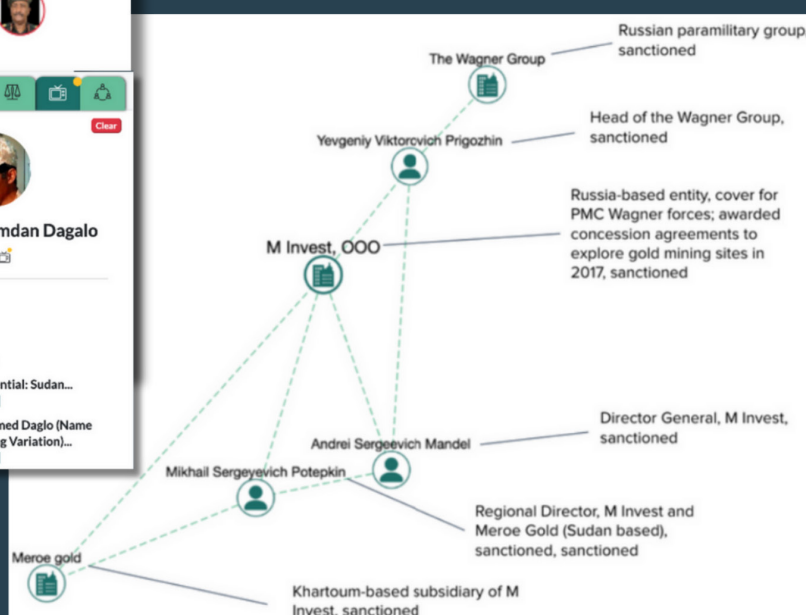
Clear

mdan Dagalo

ntial: Sudan...

ned Daglo (Name g Variation)...

The Wagner Group

Russian paramilitary group, sanctioned

Yevgeniy Viktorovich Prigozhin

Head of the Wagner Group, sanctioned

M Invest, OOO

Russia-based entity, cover for PMC Wagner forces; awarded concession agreements to explore gold mining sites in 2017, sanctioned

Andrei Sergeevich Mandel

Director General, M Invest, sanctioned

Mikhail Sergeyevich Potepkin

Regional Director, M Invest and Meroe Gold (Sudan based), sanctioned, sanctioned

Meroe gold

Khartoum-based subsidiary of M Invest, sanctioned